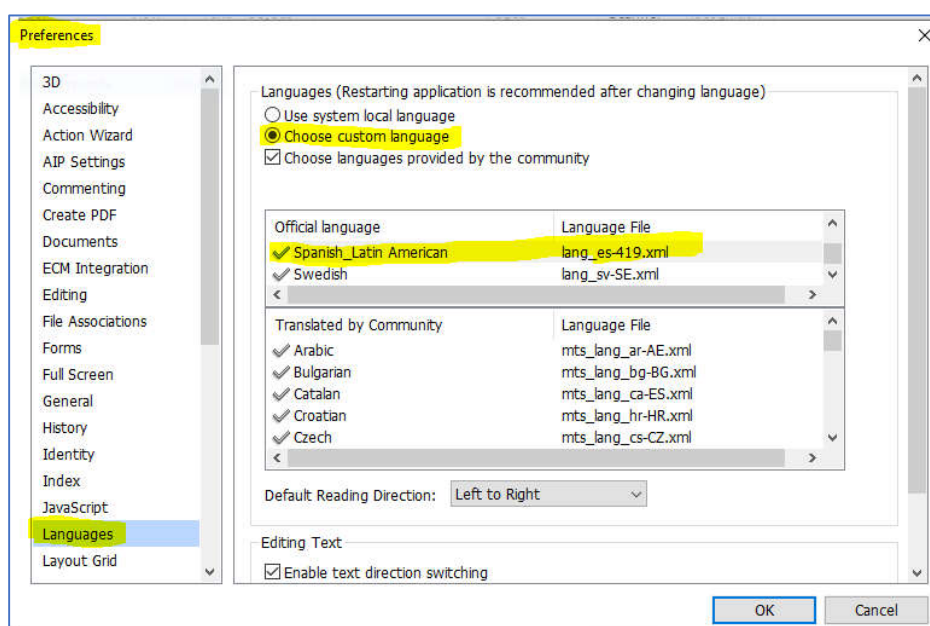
Preferences

3D
Accessibility
Action Wizard
AIP Settings
Commenting
Create PDF
Documents
ECM Integration
Editing
File Associations
Forms
Full Screen
General
History
Identity
Index
JavaScript
Languages
Layout Grid

Languages (Restarting application is recommended after changing language)
Use system local language
Choose custom language
Choose languages provided by the community

| Official language | Language File |
|---|---|
| Spanish_Latin American | lang_es-419.xml |
| Swedish | lang_sv-SE.xml |

| Translated by Community | Language File |
|---|---|
| Arabic | mts_lang_ar-AE.xml |
| Bulgarian | mts_lang_bg-BG.xml |
| Catalan | mts_lang_ca-ES.xml |
| Croatian | mts_lang_hr-HR.xml |
| Czech | mts_lang_cs-CZ.xml |

Default Reading Direction: Left to Right

Editing Text
Enable text direction switching

OK
Cancel